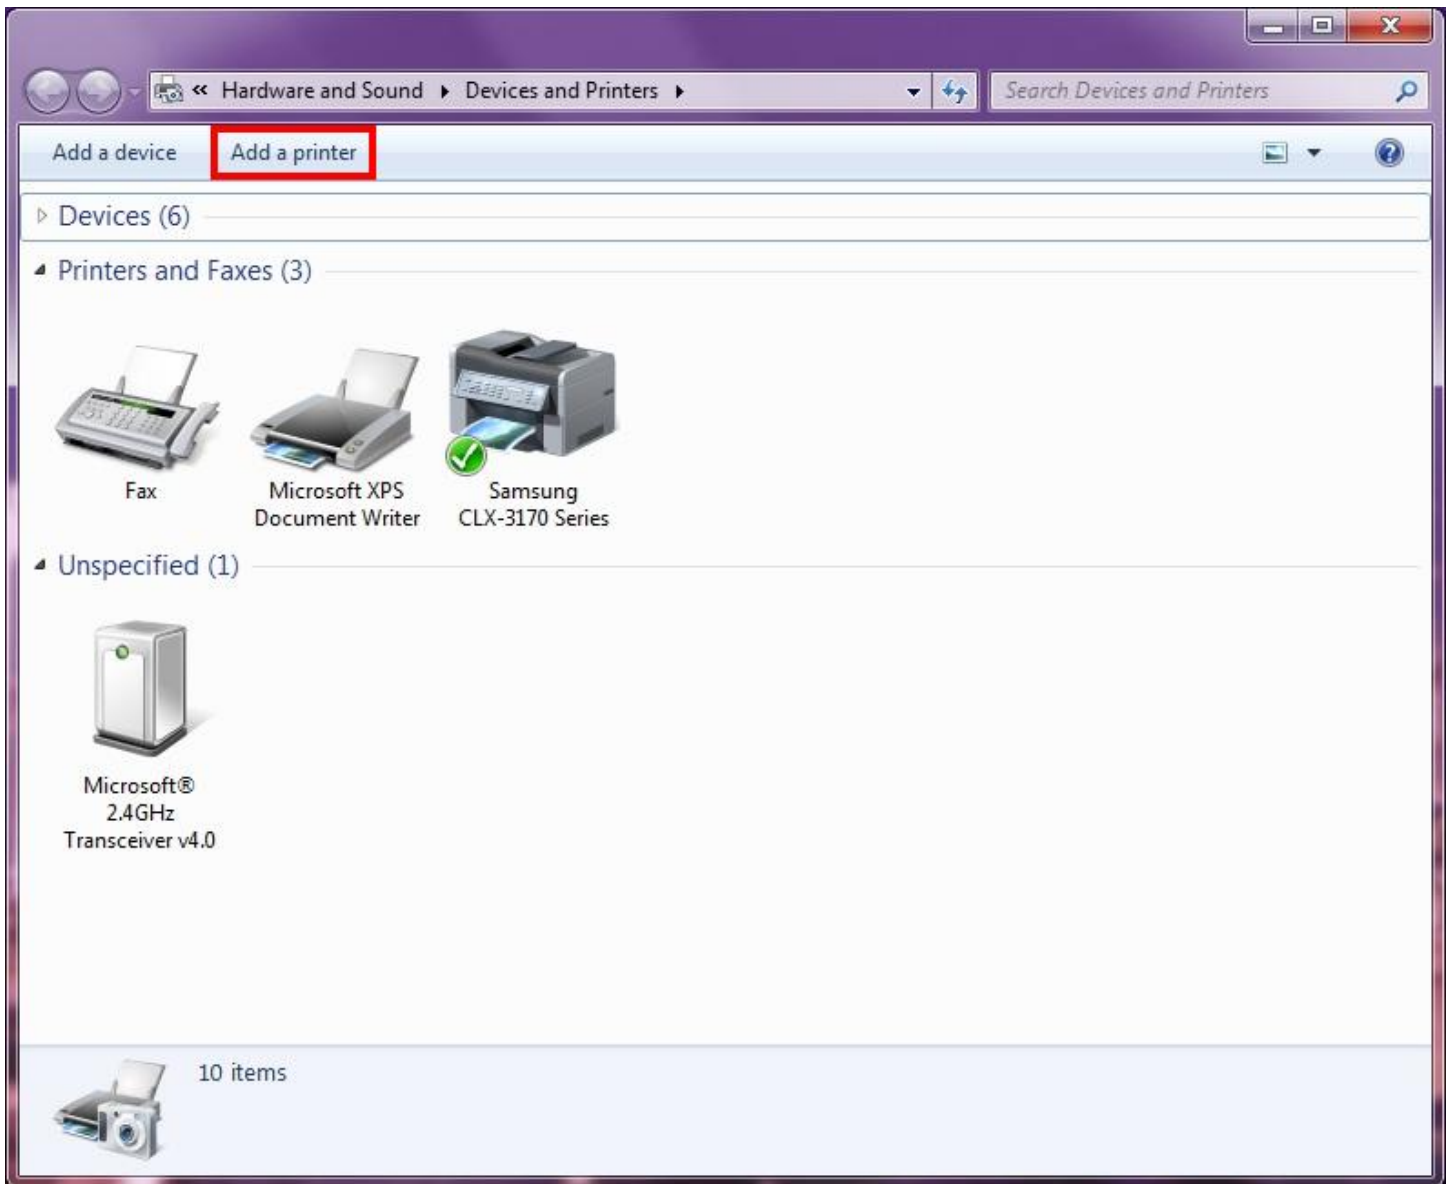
« Hardware and Sound ▸ Devices and Printers ▸

Search Devices and Printers

Add a device Add a printer

Devices (6)

Printers and Faxes (3)

Fax

Microsoft XPS Document Writer

Samsung CLX-3170 Series

Unspecified (1)

Microsoft® 2.4GHz Transceiver v4.0

10 items